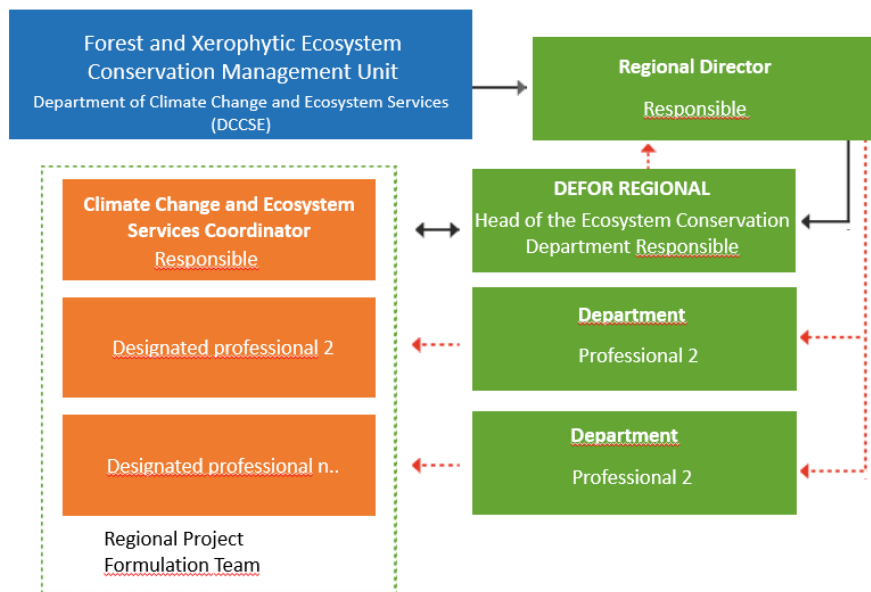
Forest and Xerophytic Ecosystem Conservation Management Unit
Department of Climate Change and Ecosystem Services (DCCSE)

Regional Director
Responsible

Climate Change and Ecosystem Services Coordinator
Responsible

DEFOR REGIONAL
Head of the Ecosystem Conservation Department Responsible

Designated professional 2

Department
Professional 2

Designated professional n..

Department
Professional 2

Regional Project Formulation Team